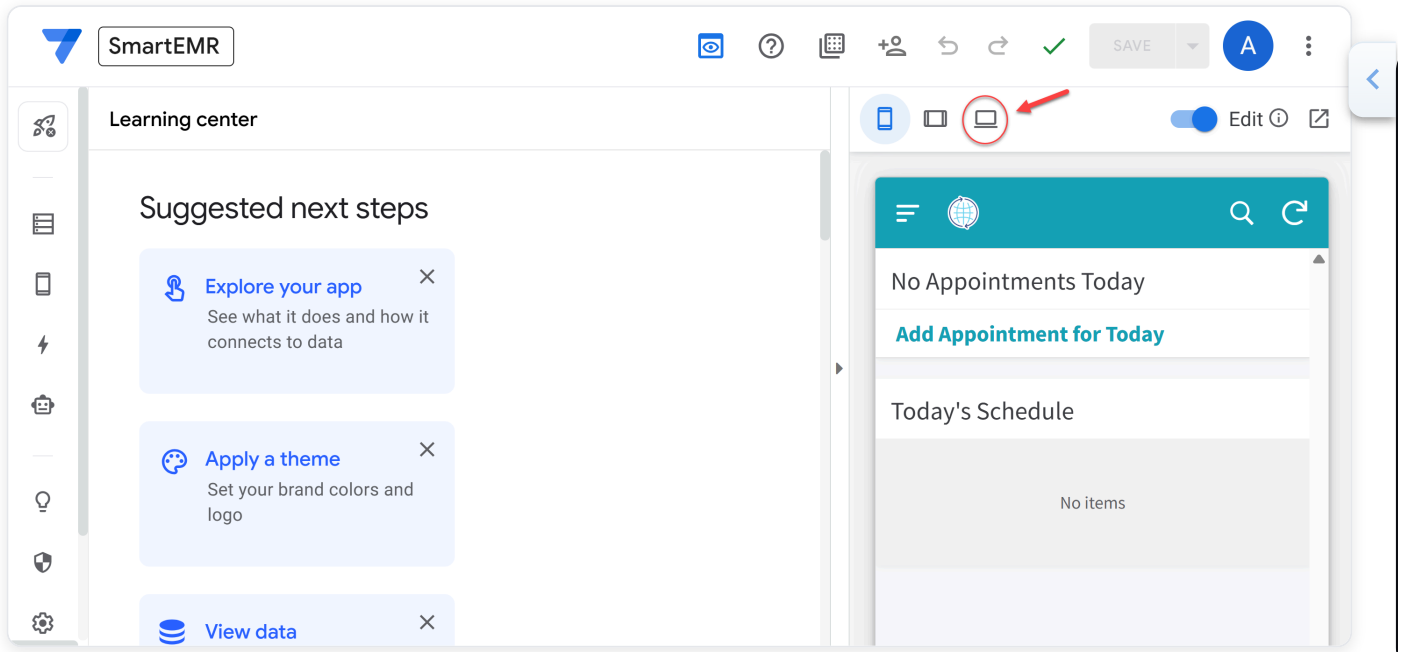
SmartEMR

SAVE

A

Learning center

Suggested next steps

Explore your app
See what it does and how it connects to data

Apply a theme
Set your brand colors and logo

View data

Edit

No Appointments Today

Add Appointment for Today

Today's Schedule

No items